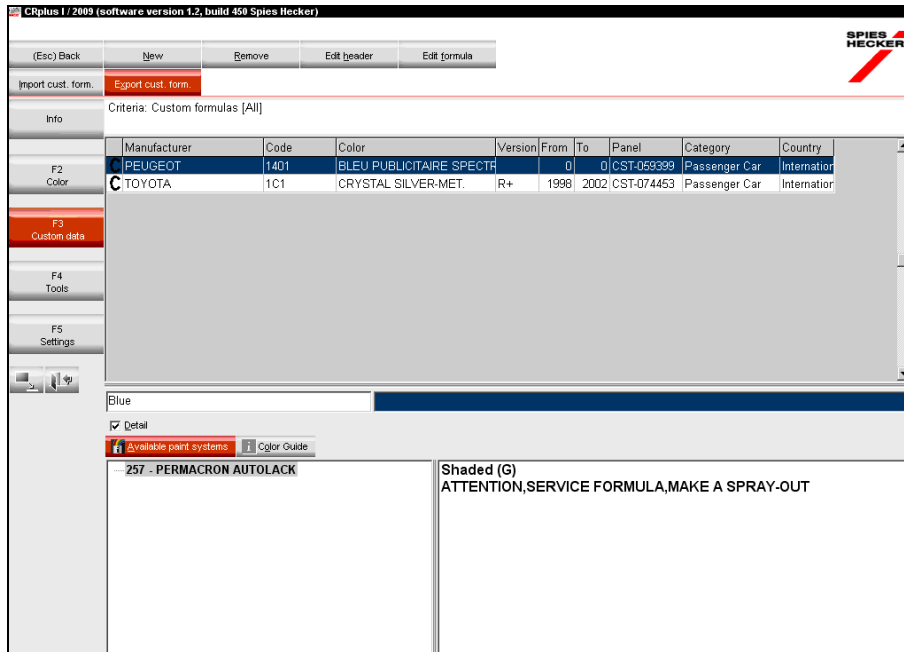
CRplus I / 2009 (software version 1.2, build 450 Spies Hecker)

SPIES HECKER

(Esc) Back
New
Remove
Edit header
Edit formula

Import cust. form.
Export cust. form.

Info

Criteria: Custom formulas [All]

F2
Color

F3
Custom data

F4
Tools

F5
Settings

| | Manufacturer | Code | Color | Version | From | To | Panel | Category | Country |
|---|---|---|---|---|---|---|---|---|---|
| C | PEUGEOT | 1401 | BLEU PUBLICITAIRE SPECTR | | 0 | 0 | CST-059399 | Passenger Car | Internation |
| C | TOYOTA | 1C1 | CRYSTAL SILVER-MET. | R+ | 1998 | 2002 | CST-074453 | Passenger Car | Internation |

Blue

Detail

Available paint systems
Color Guide

257 - PERMACRON AUTOLACK

Shaded (G)
ATTENTION,SERVICE FORMULA,MAKE A SPRAY-OUT